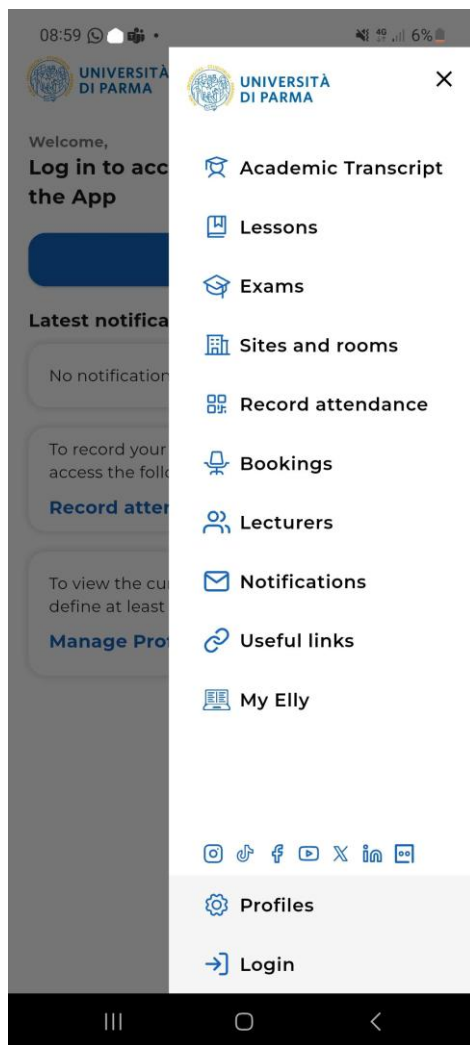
08:59

6%

UNIVERSITÀ DI PARMA

Welcome,

Log in to acc the App

Latest notifica

No notification

To record your access the follo

Record atter

To view the cu define at least

Manage Pro

UNIVERSITÀ DI PARMA

×

Academic Transcript

Lessons

Exams

Sites and rooms

Record attendance

Bookings

Lecturers

Notifications

Useful links

My Elly

Profiles

Login